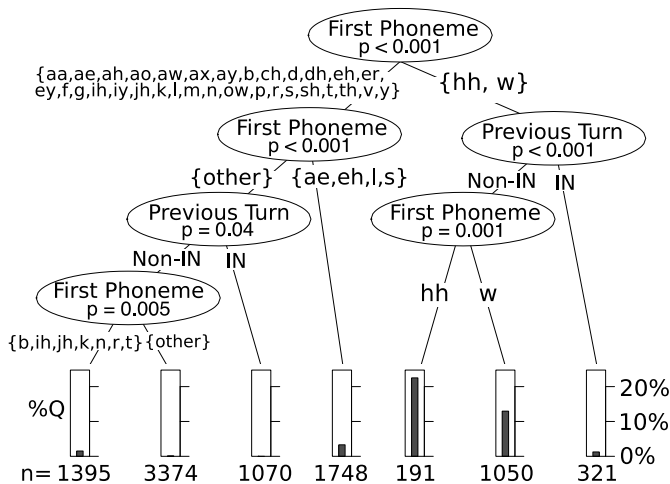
First Phoneme
p < 0.001

{aa,ae,ah,ao,aw,ax,ay,b,ch,d,dh,eh,er,ey,f,g,ih,iy,jh,k,l,m,n,ow,p,r,s,sh,t,th,v,y}

{hh, w}

First Phoneme
p < 0.001

Previous Turn
p < 0.001

{other}

{ae,eh,l,s}

Non-IN

IN

Previous Turn
p = 0.04

First Phoneme
p = 0.001

Non-IN

IN

hh

w

First Phoneme
p = 0.005

{b,ih,jh,k,n,r,t}

{other}

%Q

20%

10%

0%

n= 1395

3374

1070

1748

191

1050

321